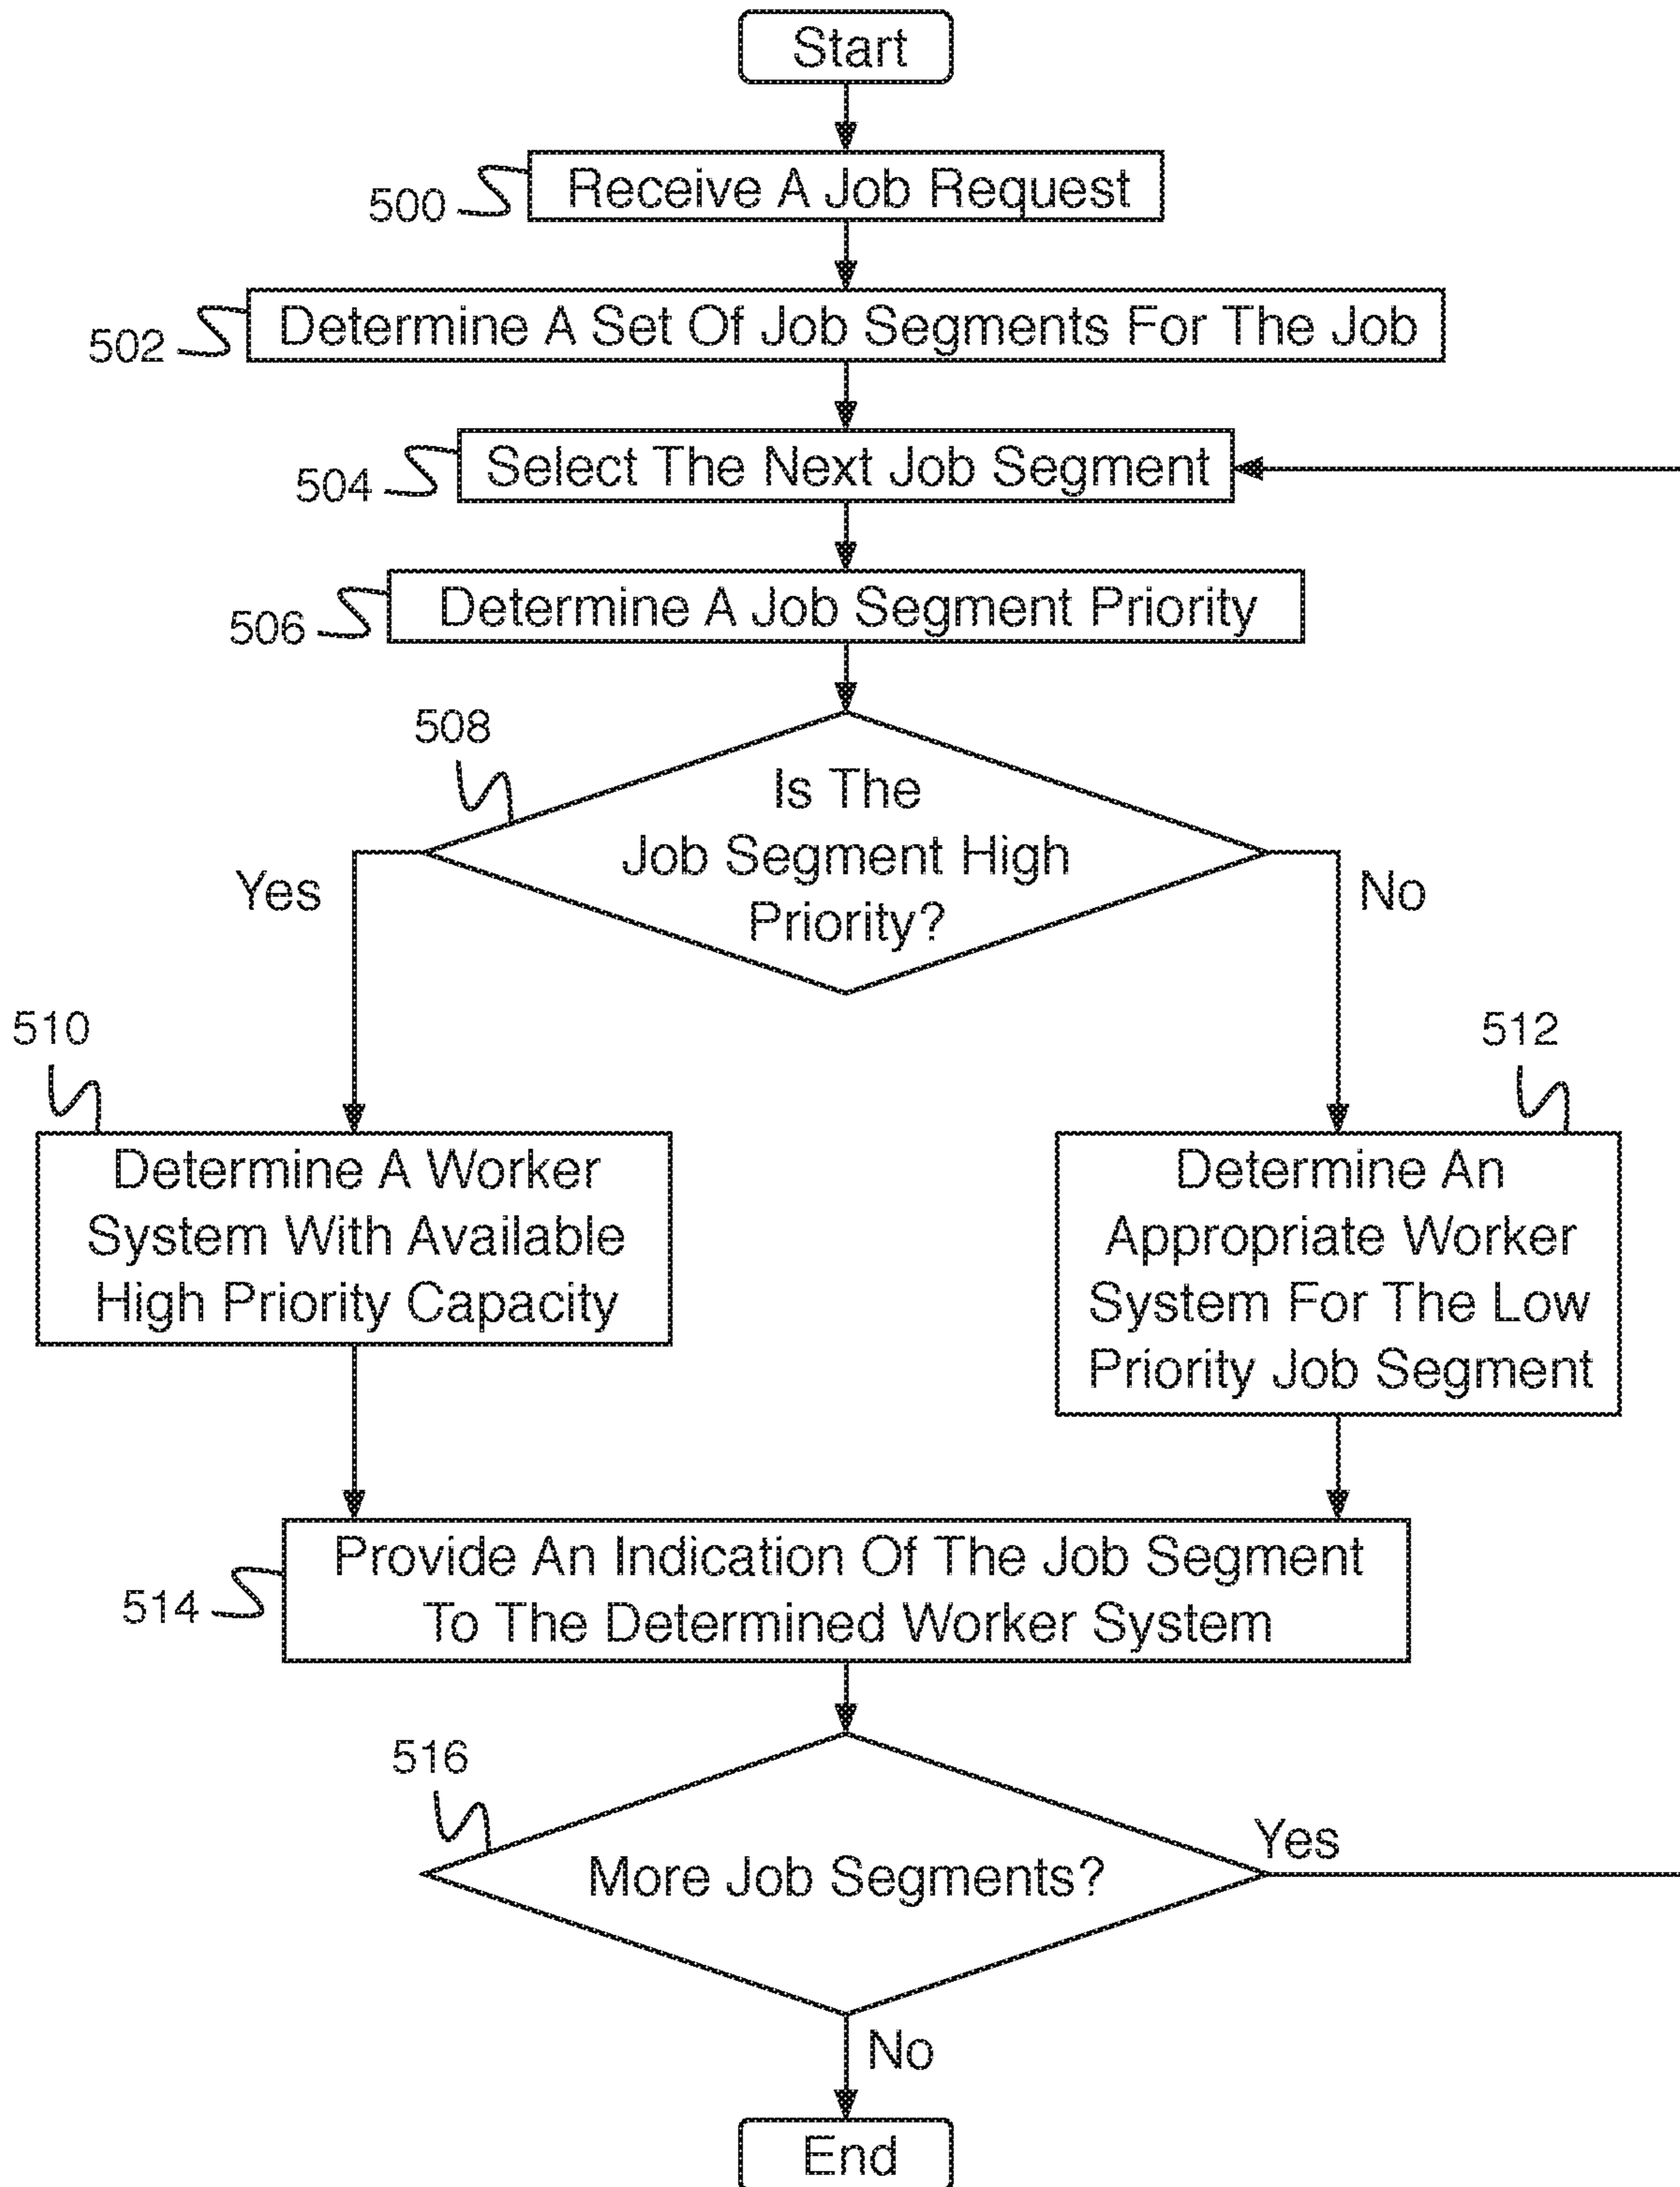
Start

500 Receive A Job Request

502 Determine A Set Of Job Segments For The Job

504 Select The Next Job Segment

506 Determine A Job Segment Priority

508

Is The Job Segment High Priority?

Yes

No

510

Determine A Worker System With Available High Priority Capacity

512

Determine An Appropriate Worker System For The Low Priority Job Segment

514 Provide An Indication Of The Job Segment To The Determined Worker System

516

More Job Segments?

Yes

No

End